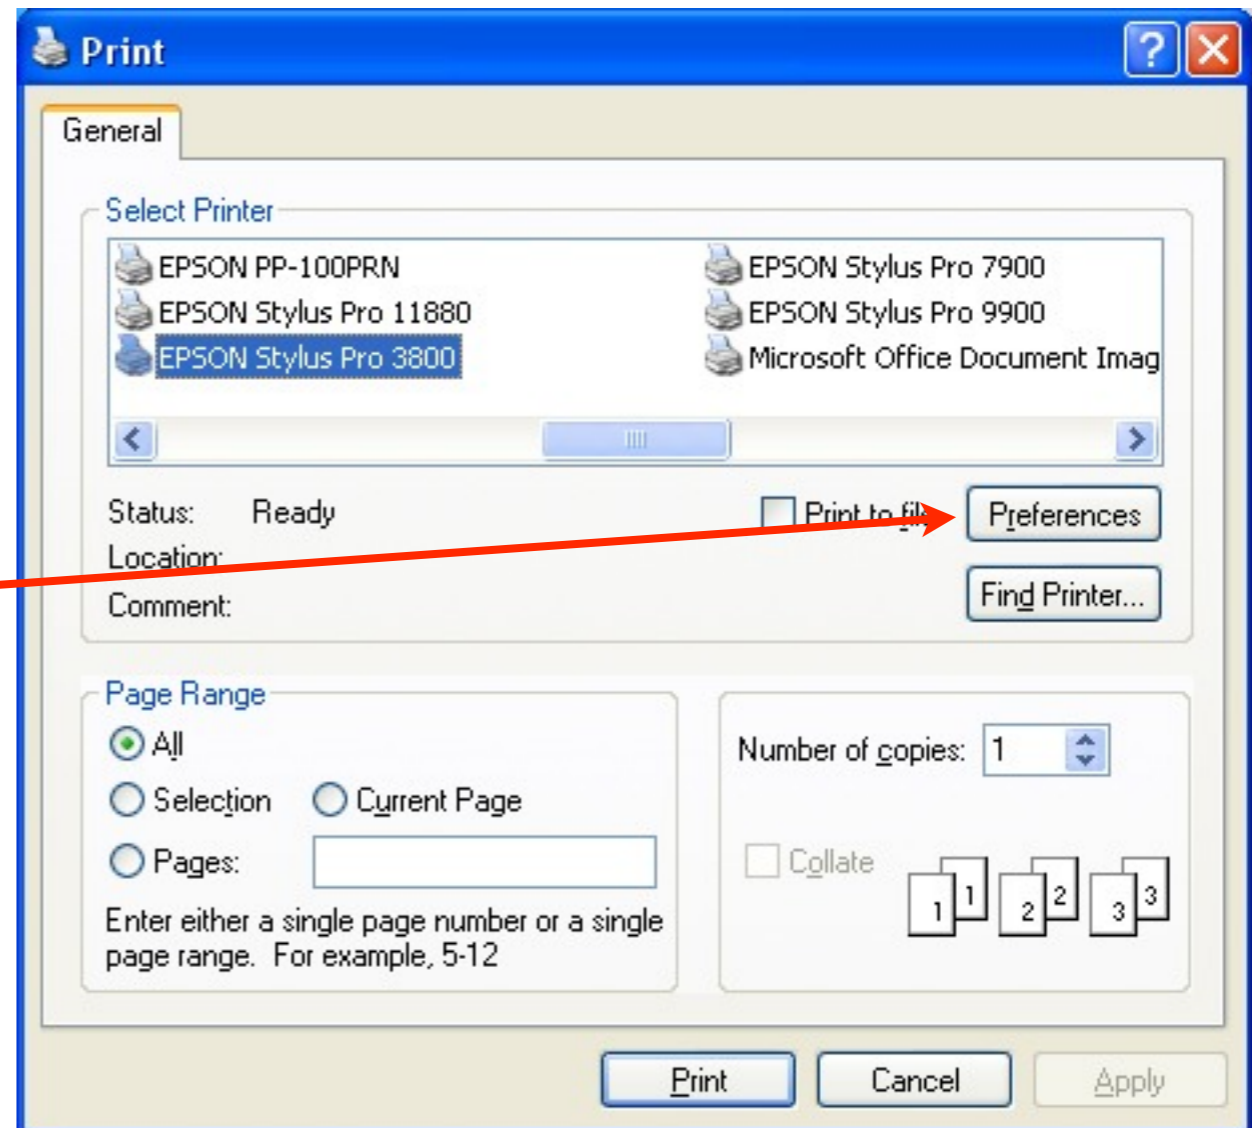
Print

General

Select Printer

EPSON PP-100PRN
EPSON Stylus Pro 11880
EPSON Stylus Pro 3800
EPSON Stylus Pro 7900
EPSON Stylus Pro 9900
Microsoft Office Document Imag

Status: Ready
Location:
Comment:

Print to file

Preferences

Find Printer...

Page Range

All

Selection

Current Page

Pages:

Enter either a single page number or a single page range. For example, 5-12

Number of copies: 1

Collate

1 1 2 2 3 3

Print

Cancel

Apply